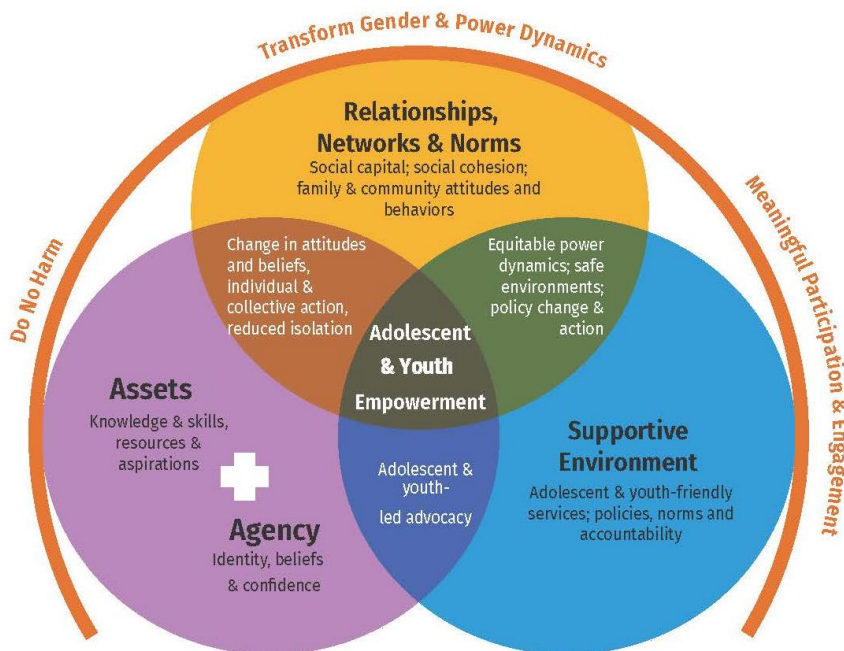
Transform Gender & Power Dynamics

Do No Harm

Meaningful Participation & Engagement

Relationships, Networks & Norms
Social capital; social cohesion; family & community attitudes and behaviors

Change in attitudes and beliefs, individual & collective action, reduced isolation

Equitable power dynamics; safe environments; policy change & action

Adolescent & Youth Empowerment

Assets
Knowledge & skills, resources & aspirations

Agency
Identity, beliefs & confidence

Adolescent & youth-led advocacy

Supportive Environment
Adolescent & youth-friendly services; policies, norms and accountability